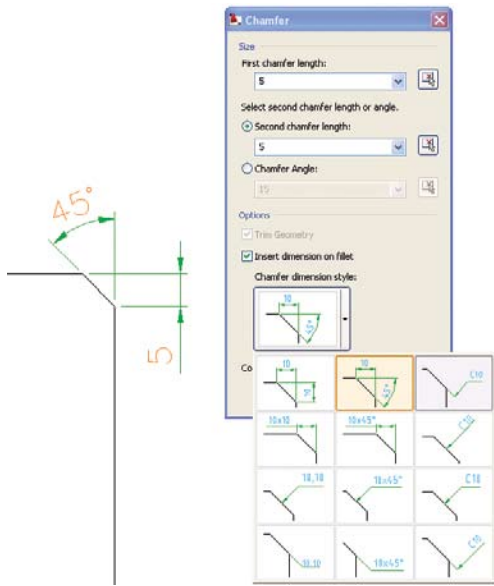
45°

5

Chamfer

Size

First chamfer length:

5

Select second chamfer length or angle.

Second chamfer length:

5

Chamfer Angle:

15

Options

Trim Geometry

Insert dimension on fillet

Chamfer dimension style:

10

45°

Co

10

5

10

45°

C10

10x10

10x45°

C10

10,10

10x45°

C10

10,10

10x45°

C10